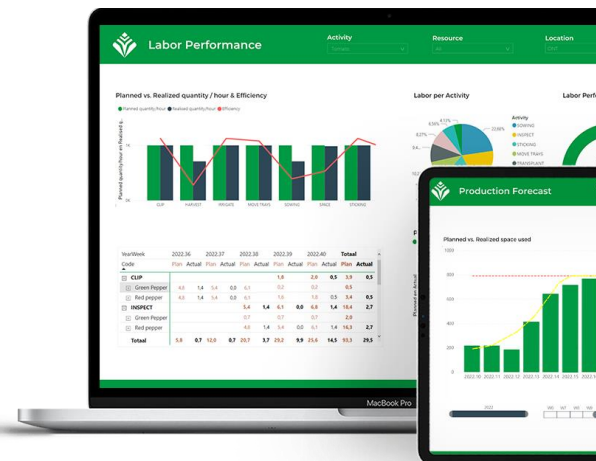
Labor Performance

Activity
Tomato

Resource
All

Location
Chil

Planned vs. Realized quantity / hour & Efficiency

Planned quantity/hour ● Realized quantity/hour ● Efficiency

Planned quantity/hour en Realized q...

1K

0K

CLIP HARVEST PRUNING MOVE TRAYS SOWING SPACE STICKING

Labor per Activity

Activity
SOWING
INSPECT
STICKING
MOVE TRAYS
TRANSPLANT

Labor Per

| YearWeek | 2022.36 | | 2022.37 | | 2022.38 | | 2022.39 | | 2022.40 | | Total | |
|---|---|---|---|---|---|---|---|---|---|---|---|---|
| Code | Plan | Actual | Plan | Actual | Plan | Actual | Plan | Actual | Plan | Actual | Plan | Actual |
| CLIP | | | | | | | 1,8 | | 2,9 | 0,5 | 3,9 | 0,5 |
| Green Pepper | 4,6 | 1,4 | 5,4 | 0,0 | 0,1 | | 0,2 | | 0,2 | | 8,5 | 0,1 |
| Red pepper | 4,6 | 1,4 | 5,4 | 0,0 | 0,1 | | 1,6 | | 2,7 | 0,5 | 3,4 | 0,5 |
| INSPECT | | | | | | | 0,7 | | 5,6 | | 14,4 | 2,7 |
| Green Pepper | | | | | | | 0,7 | | 0,7 | | 0,7 | |
| Red pepper | | | | | 4,3 | 1,4 | 3,5 | 1,4 | 1,9 | | 14,3 | 2,7 |
| Total | 5,8 | 0,7 | 10,7 | 0,7 | 30,7 | 3,7 | 29,2 | 9,9 | 25,6 | 14,5 | 103,3 | 29,5 |

MacBook Pro

Production Forecast

Planned vs. Realized space used

800
600
400
200
0

Planned en Actual

2022.10 2022.11 2022.12 2022.13 2022.14 2022.15 2022.1

2022

W0 W1 W2 W3